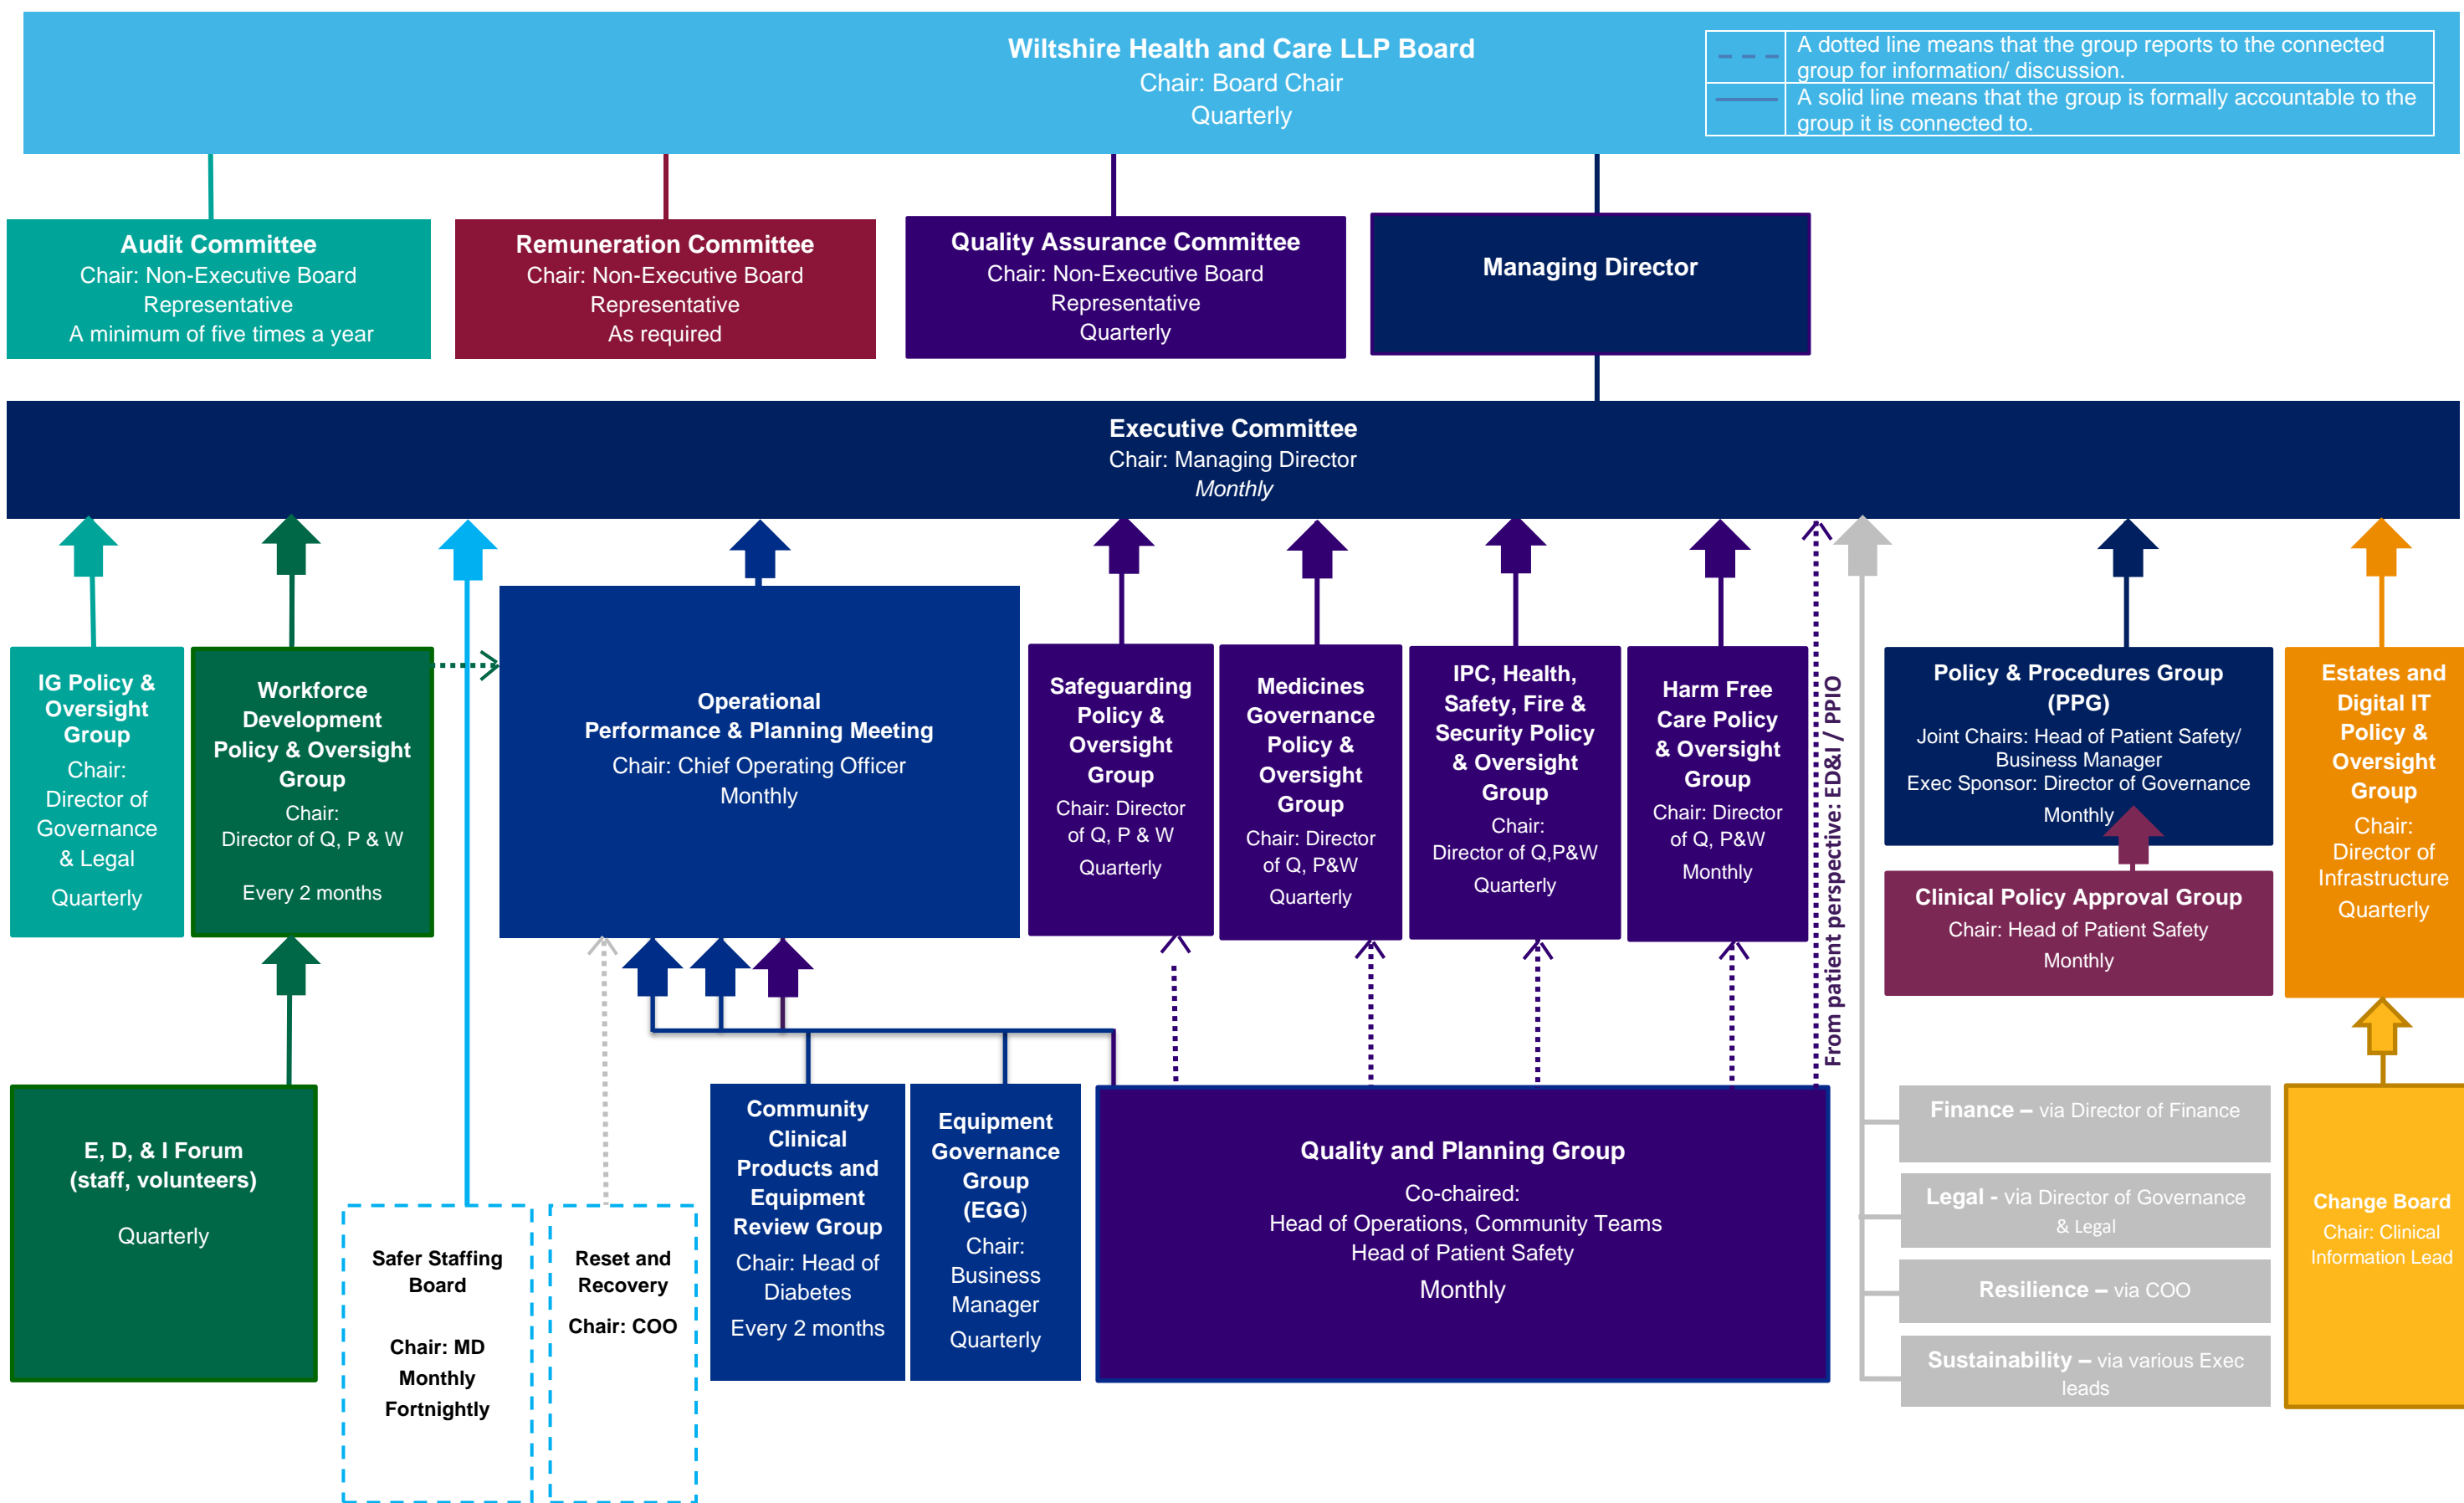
Wiltshire Health and Care LLP Board
Chair: Board Chair
Quarterly

A dotted line means that the group reports to the connected group for information/ discussion.
A solid line means that the group is formally accountable to the group it is connected to.

Audit Committee
Chair: Non-Executive Board Representative
A minimum of five times a year

Remuneration Committee
Chair: Non-Executive Board Representative
As required

Quality Assurance Committee
Chair: Non-Executive Board Representative
Quarterly

Managing Director

Executive Committee
Chair: Managing Director
Monthly

IG Policy & Oversight Group
Chair: Director of Governance & Legal
Quarterly

Workforce Development Policy & Oversight Group
Chair: Director of Q, P & W
Every 2 months

Operational Performance & Planning Meeting
Chair: Chief Operating Officer
Monthly

Safeguarding Policy & Oversight Group
Chair: Director of Q, P & W
Quarterly

Medicines Governance Policy & Oversight Group
Chair: Director of Q, P&W
Quarterly

IPC, Health, Safety, Fire & Security Policy & Oversight Group
Chair: Director of Q,P&W
Quarterly

Harm Free Care Policy & Oversight Group
Chair: Director of Q, P&W
Monthly

From patient perspective: ED&I / PPIO

Policy & Procedures Group (PPG)
Joint Chairs: Head of Patient Safety/ Business Manager
Exec Sponsor: Director of Governance
Monthly

Clinical Policy Approval Group
Chair: Head of Patient Safety
Monthly

Estates and Digital IT Policy & Oversight Group
Chair: Director of Infrastructure
Quarterly

E, D, & I Forum (staff, volunteers)
Quarterly

Safer Staffing Board
Chair: MD
Monthly
Fortnightly

Reset and Recovery
Chair: COO

Community Clinical Products and Equipment Review Group
Chair: Head of Diabetes
Every 2 months

Equipment Governance Group (EGG)
Chair: Business Manager
Quarterly

Quality and Planning Group
Co-chaired:
Head of Operations, Community Teams
Head of Patient Safety
Monthly

Finance – via Director of Finance
Legal - via Director of Governance & Legal
Resilience – via COO
Sustainability – via various Exec leads

Change Board
Chair: Clinical Information Lead